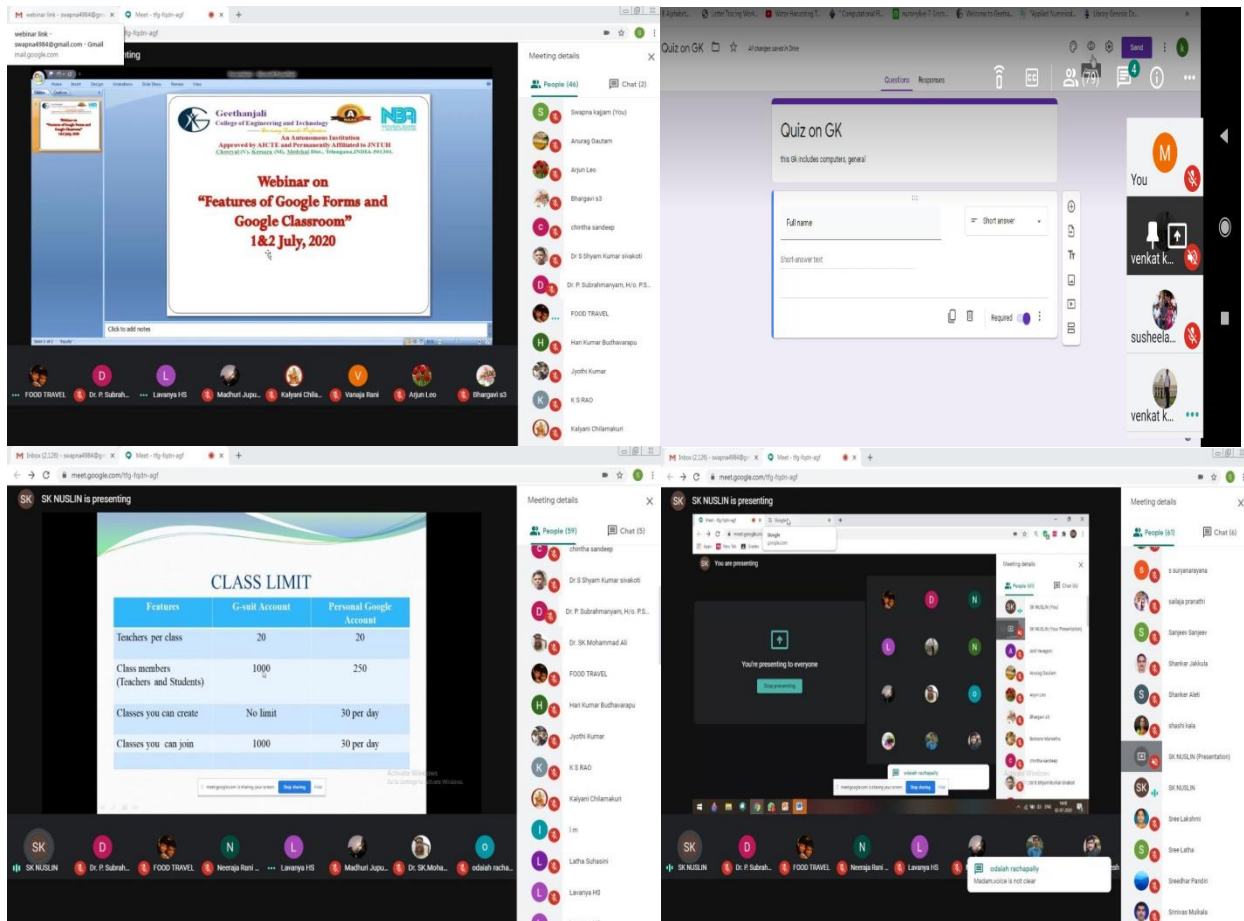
webinar link - swapna4984@gmail.com - Gmail
mail.google.com

Meet - tfg-fqdn-agf

Geethanjali College of Engineering and Technology
An Autonomous Institution
Approved by AICTE and Permanently Affiliated to JNTUH

Webinar on
"Features of Google Forms and Google Classroom"
1&2 July, 2020

Click to add notes

Meeting details
People (46)
Chat (2)
Swapna kajam (You)
Anurag Gautam
Arjun Leo
Bhargavi s3
chintha sandeep
Dr S Shyam Kumar sivakoti
Dr. P. Subrahmanyam, H/o. P.S...
FOOD TRAVEL
Hari Kumar Budhavarapu
Jyothi Kumar
K S RAO
Kalyani Chilamakuri

FOOD TRAVEL
Dr. P. Subrah...
Lavanya HS
Madhuri Jupu...
Kalyani Chila...
Vanaja Rani
Arjun Leo
Bhargavi s3

Quiz on GK
All changes saved in Drive
Questions
Responses
Send
Quiz on GK
this Gk includes computers, general
Full name
Short answer
Short-answer text
Required
You
venkat k...
susheela...
venkat k...

SK NUSLIN is presenting

CLASS LIMIT

| Features | G-suit Account | Personal Google Account |
|---|---|---|
| Teachers per class | 20 | 20 |
| Class members (Teachers and Students) | 1000 | 250 |
| Classes you can create | No limit | 30 per day |
| Classes you can join | 1000 | 30 per day |

meet.google.com is sharing your screen. Stop sharing Hide

Meeting details
People (59)
Chat (5)
chintha sandeep
Dr S Shyam Kumar sivakoti
Dr. P. Subrahmanyam, H/o. P.S...
Dr. SK Mohammad Ali
FOOD TRAVEL
Hari Kumar Budhavarapu
Jyothi Kumar
K S RAO
Kalyani Chilamakuri
l m
Latha Suhasini
Lavanya HS

SK NUSLIN
Dr. P. Subrah...
FOOD TRAVEL
Neeraja Rani ...
Lavanya HS
Madhuri Jupu...
Dr. SK.Moha...
odaiah racha...

SK NUSLIN is presenting
You are presenting
You're presenting to everyone
Stop presenting

Meeting details
People (61)
Chat (6)
s suryanarayana
sailaja pranathi
Sanjeev Sanjeev
Shankar Jakkula
Shanker Aleti
shashi kala
SK NUSLIN (Presentation)
SK NUSLIN
Sree Lakshmi
Sree Latha
Sreedhar Pandiri
Srinivas Mulkala

SK NUSLIN
Dr. P. Subrah...
FOOD TRAVEL
Neeraja Rani ...
Lavanya HS
odaiah rachapally
Madam,voice is not clear